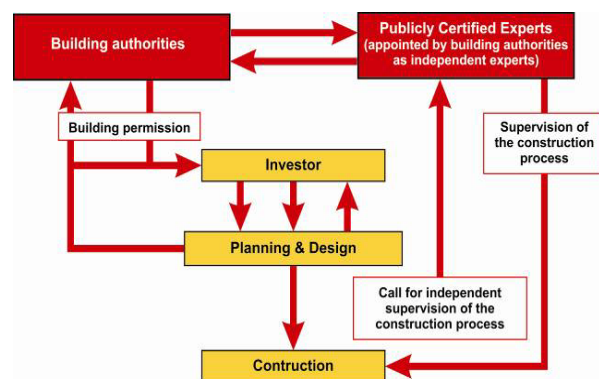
Building authorities

Publicly Certified Experts (appointed by building authorities as independent experts)

Building permission

Supervision of the construction process

Investor

Planning & Design

Call for independent supervision of the construction process

Contruction